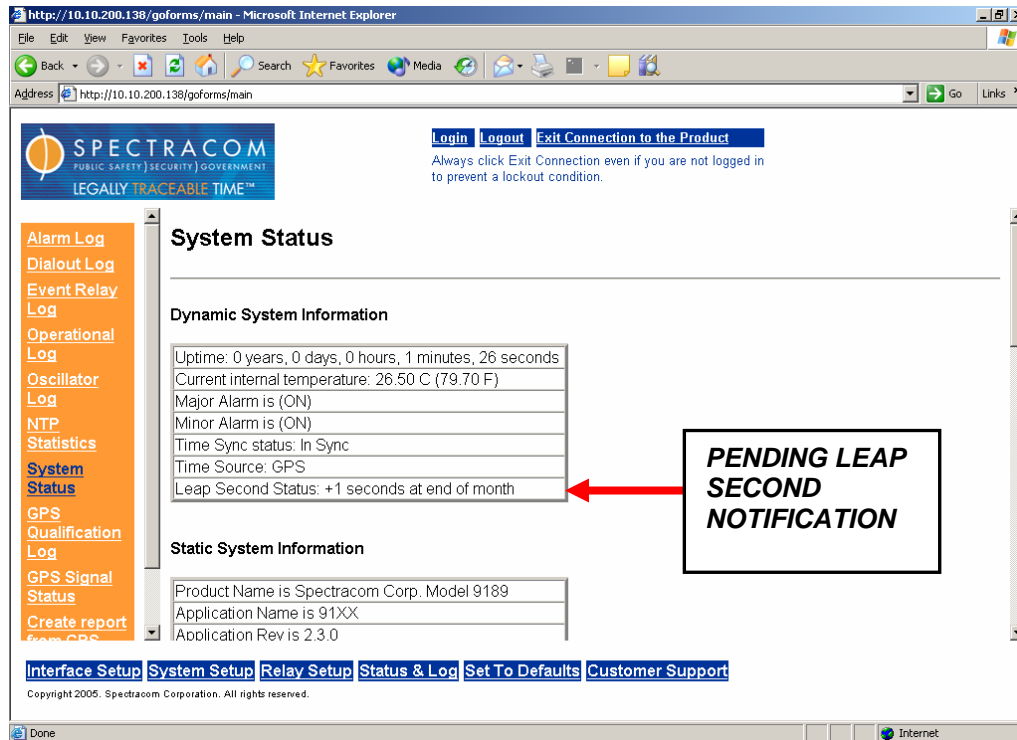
http://10.10.200.138/goforms/main - Microsoft Internet Explorer

File Edit View Favorites Tools Help

Back Search Favorites Media

Address http://10.10.200.138/goforms/main Go Links

SPECTRACOM
PUBLIC SAFETY | SECURITY | GOVERNMENT
LEGALLY TRACEABLE TIME™

Login Logout Exit Connection to the Product
Always click Exit Connection even if you are not logged in to prevent a lockout condition.

Alarm Log
Dialout Log
Event Relay Log
Operational Log
Oscillator Log
NTP Statistics
System Status
GPS Qualification Log
GPS Signal Status
Create report from GPS

System Status

Dynamic System Information

| Uptime: 0 years, 0 days, 0 hours, 1 minutes, 26 seconds |
|---|
| Current internal temperature: 26.50 C (79.70 F) |
| Major Alarm is (ON) |
| Minor Alarm is (ON) |
| Time Sync status: In Sync |
| Time Source: GPS |
| Leap Second Status: +1 seconds at end of month |

PENDING LEAP SECOND NOTIFICATION

Static System Information

| Product Name is Spectracom Corp. Model 9189 |
|---|
| Application Name is 91XX |
| Application Rev is 2.3.0 |

Interface Setup System Setup Relay Setup Status & Log Set To Defaults Customer Support

Copyright 2005. Spectracom Corporation. All rights reserved.

Done Internet